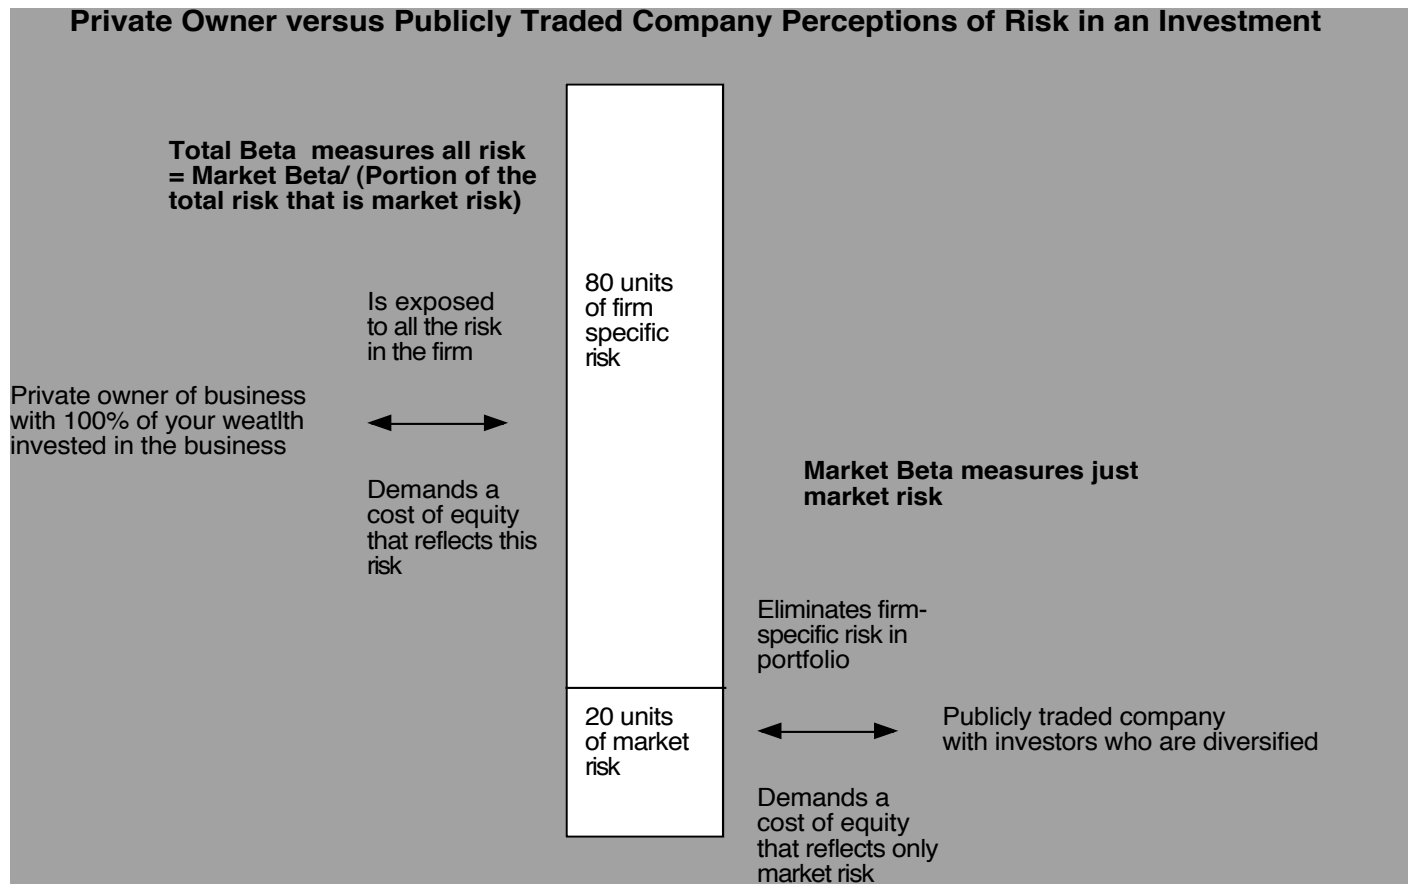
Private Owner versus Publicly Traded Company Perceptions of Risk in an Investment

Total Beta measures all risk = Market Beta/ (Portion of the total risk that is market risk)

Is exposed to all the risk in the firm

80 units of firm specific risk

Private owner of business with 100% of your weatlth invested in the business

Market Beta measures just market risk

Demands a cost of equity that reflects this risk

Eliminates firm-specific risk in portfolio

20 units of market risk

Publicly traded company with investors who are diversified

Demands a cost of equity that reflects only market risk